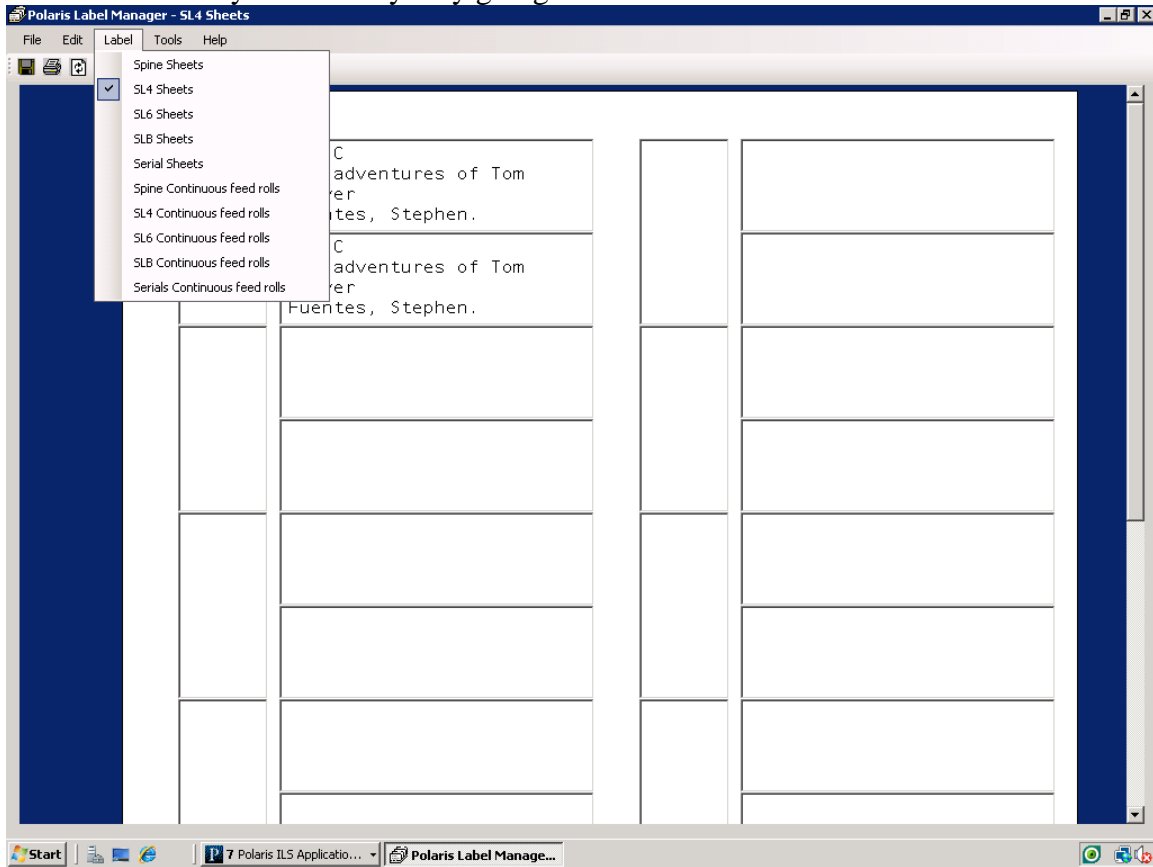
Polaris Label Manager - SL4 Sheets

File Edit Label Tools Help

Spine Sheets
SL4 Sheets
SL6 Sheets
SLB Sheets
Serial Sheets
Spine Continuous feed rolls
SL4 Continuous feed rolls
SL6 Continuous feed rolls
SLB Continuous feed rolls
Serials Continuous feed rolls

C
adventures of Tom
yer
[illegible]ntes, Stephen.

C
adventures of Tom
yer
Fuentes, Stephen.

Start
7 Polaris ILS Applicatio...
Polaris Label Manage...